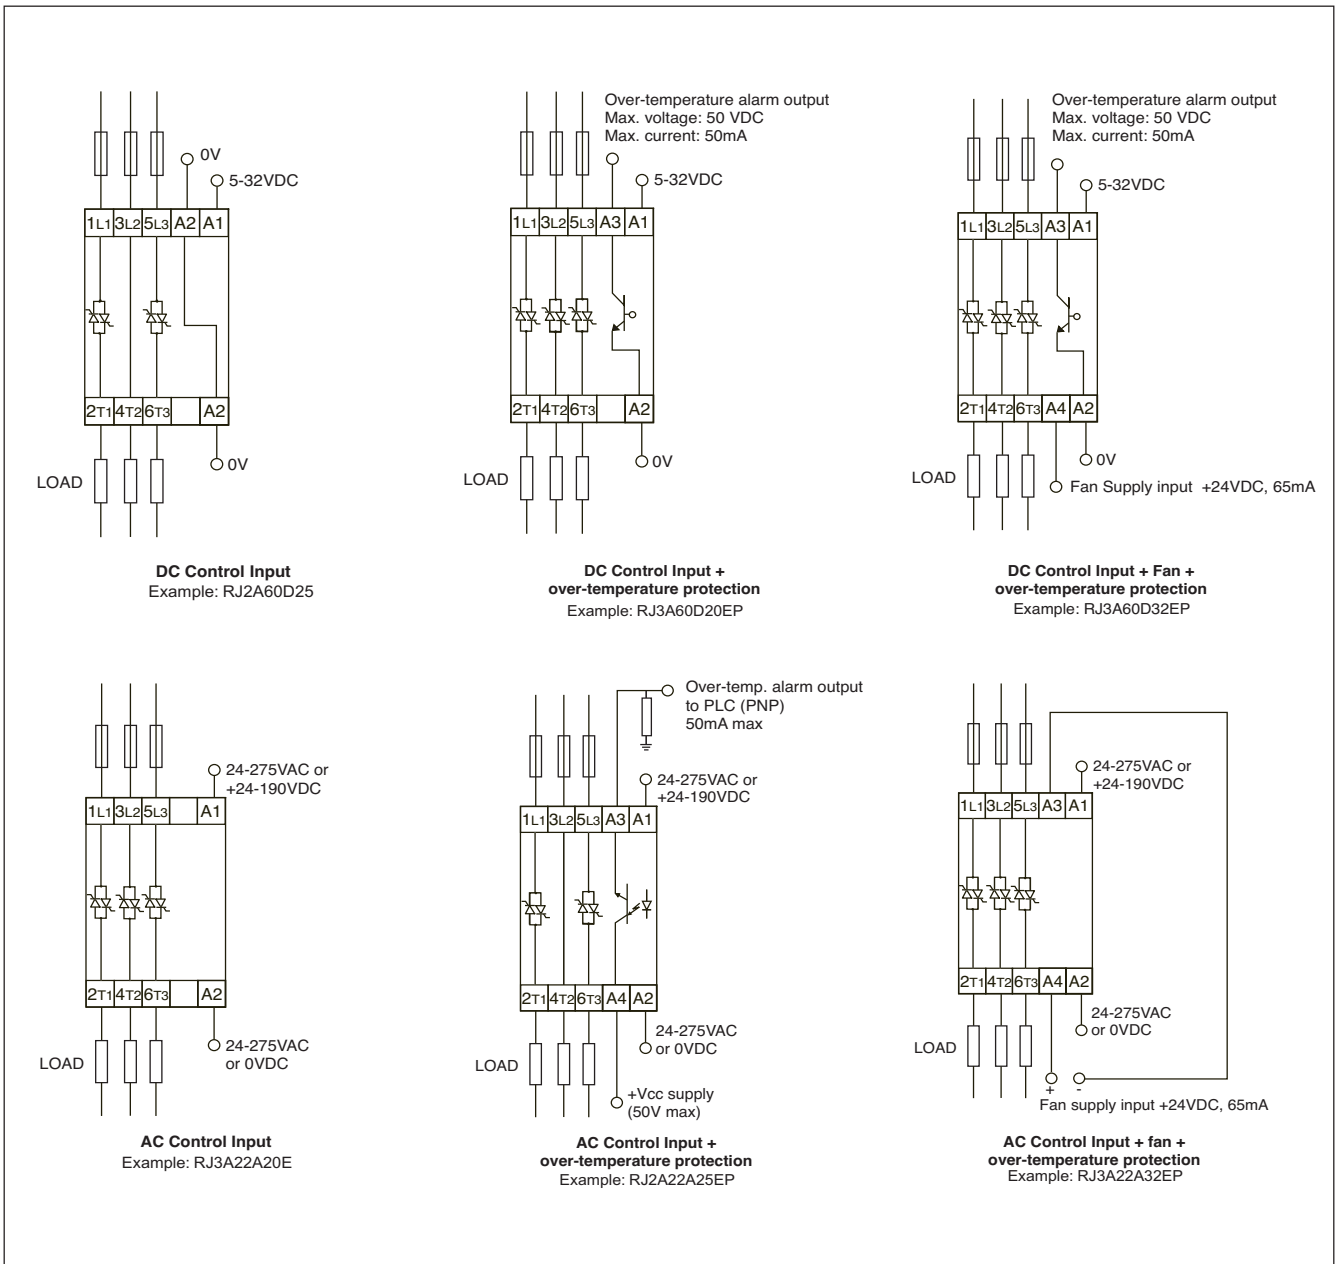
0V
5-32VDC
1L1 3L2 5L3 A2 A1
2T1 4T2 6T3 A2
0V
LOAD

**DC Control Input**
Example: RJ2A60D25

Over-temperature alarm output
Max. voltage: 50 VDC
Max. current: 50mA
5-32VDC
1L1 3L2 5L3 A3 A1
2T1 4T2 6T3 A2
0V
LOAD

**DC Control Input + over-temperature protection**
Example: RJ3A60D20EP

Over-temperature alarm output
Max. voltage: 50 VDC
Max. current: 50mA
5-32VDC
1L1 3L2 5L3 A3 A1
2T1 4T2 6T3 A4 A2
0V
LOAD
Fan Supply input +24VDC, 65mA

**DC Control Input + Fan + over-temperature protection**
Example: RJ3A60D32EP

24-275VAC or +24-190VDC
1L1 3L2 5L3 A1
2T1 4T2 6T3 A2
24-275VAC or 0VDC
LOAD

**AC Control Input**
Example: RJ3A22A20E

Over-temp. alarm output to PLC (PNP) 50mA max
24-275VAC or +24-190VDC
1L1 3L2 5L3 A3 A1
2T1 4T2 6T3 A4 A2
24-275VAC or 0VDC
LOAD
+Vcc supply (50V max)

**AC Control Input + over-temperature protection**
Example: RJ2A22A25EP

24-275VAC or +24-190VDC
1L1 3L2 5L3 A3 A1
2T1 4T2 6T3 A4 A2
24-275VAC or 0VDC
LOAD
+ -
Fan supply input +24VDC, 65mA

**AC Control Input + fan + over-temperature protection**
Example: RJ3A22A32EP